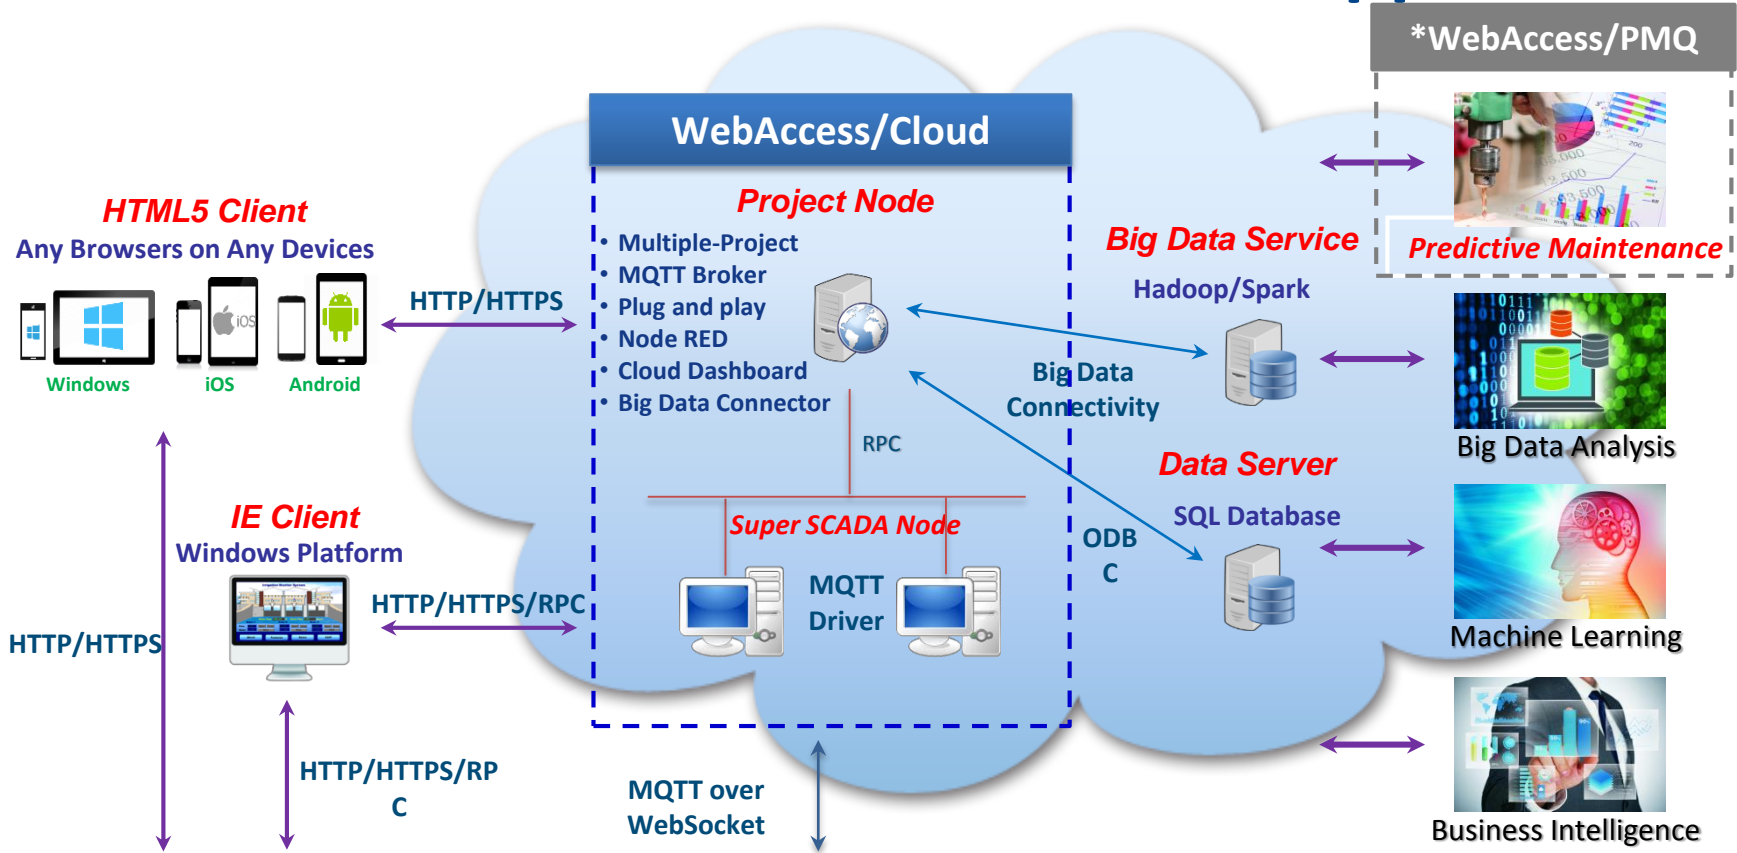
*WebAccess/PMQ

WebAccess/Cloud

HTML5 Client
Any Browsers on Any Devices

Windows iOS Android

HTTP/HTTPS

Project Node
• Multiple-Project
• MQTT Broker
• Plug and play
• Node RED
• Cloud Dashboard
• Big Data Connector

Big Data Service
Hadoop/Spark

Predictive Maintenance

Big Data Connectivity

Big Data Analysis

RPC

Data Server
SQL Database

IE Client
Windows Platform

Super SCADA Node

HTTP/HTTPS/RPC

MQTT Driver

ODBC

Machine Learning

HTTP/HTTPS

HTTP/HTTPS/RPC

MQTT over WebSocket

Business Intelligence